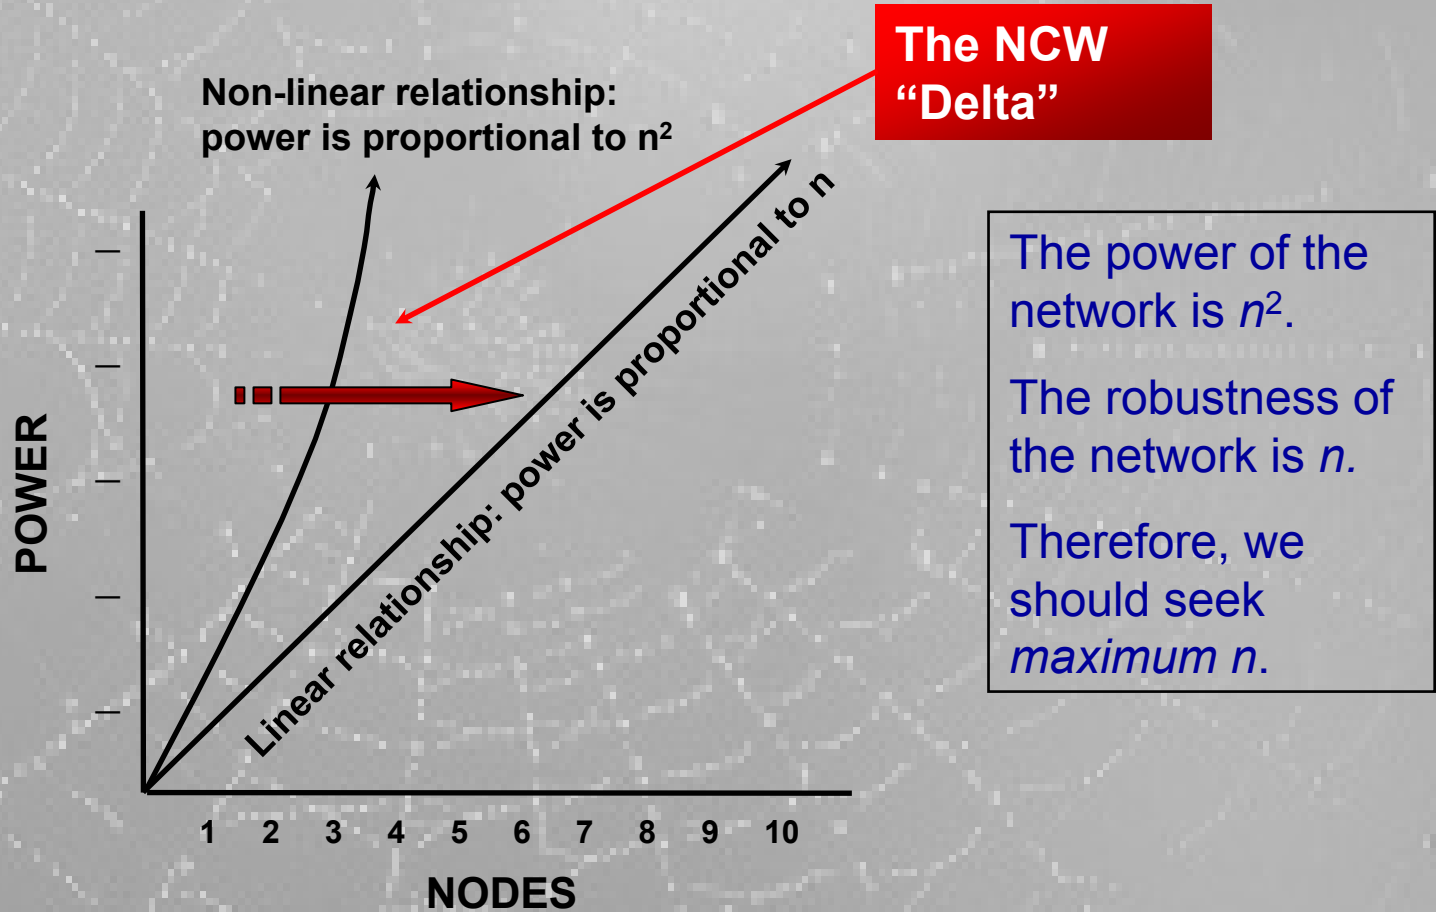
The NCW "Delta"

Non-linear relationship: power is proportional to $n^2$

Linear relationship: power is proportional to n

POWER

1 2 3 4 5 6 7 8 9 10

NODES

The power of the network is $n^2$.

The robustness of the network is *n.*

Therefore, we should seek *maximum n*.